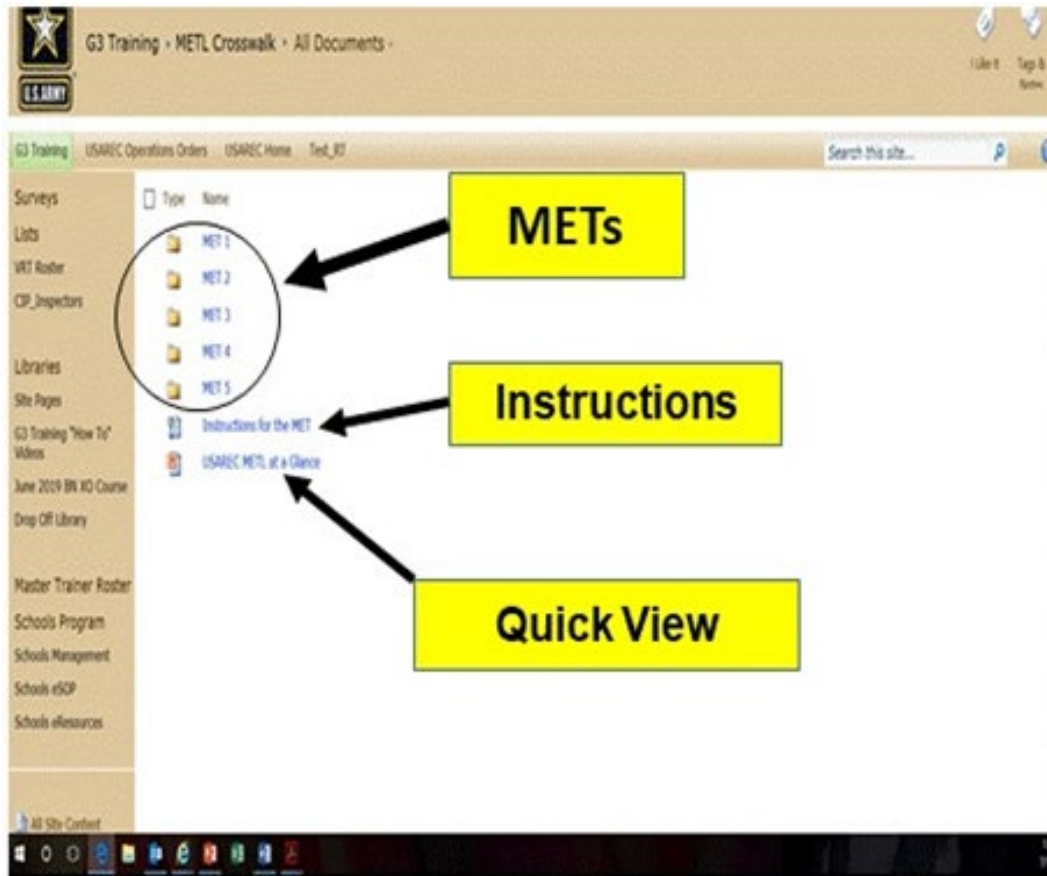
U.S.ARMY

G3 Training › METL Crosswalk › All Documents ›

I Like It Tags & Notes

G3 Training USAREC Operations Orders USAREC Home Test_RT

Search this site...

Surveys
Lists
VRT Roster
CIP_Inspectors

Libraries
Site Pages
G3 Training "How To" Videos
June 2019 BN XO Course
Drop Off Library

Master Trainer Roster
Schools Program
Schools Management
Schools eSOP
Schools eResources

All Site Content

Type Name

MET 1
MET 2
MET 3
MET 4
MET 5
Instructions for the MET
USAREC METL at a Glance

METs

Instructions

Quick View